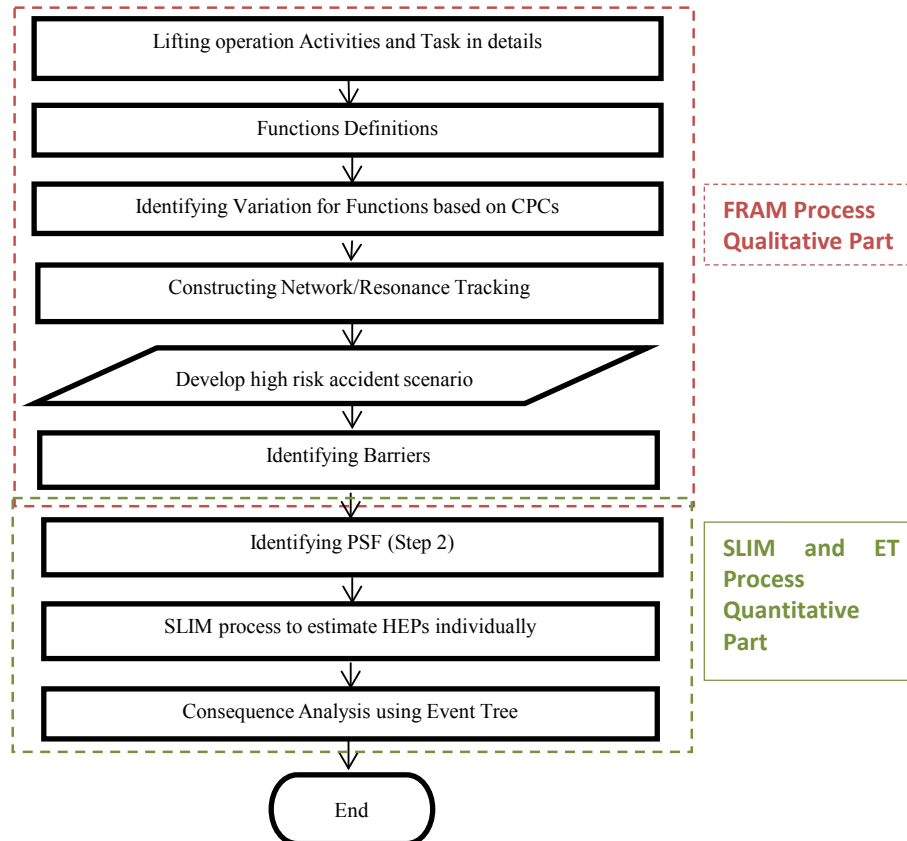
Lifting operation Activities and Task in details

Functions Definitions

Identifying Variation for Functions based on CPCs

Constructing Network/Resonance Tracking

Develop high risk accident scenario

Identifying Barriers

FRAM Process Qualitative Part

Identifying PSF (Step 2)

SLIM process to estimate HEPs individually

Consequence Analysis using Event Tree

SLIM and ET Process Quantitative Part

End